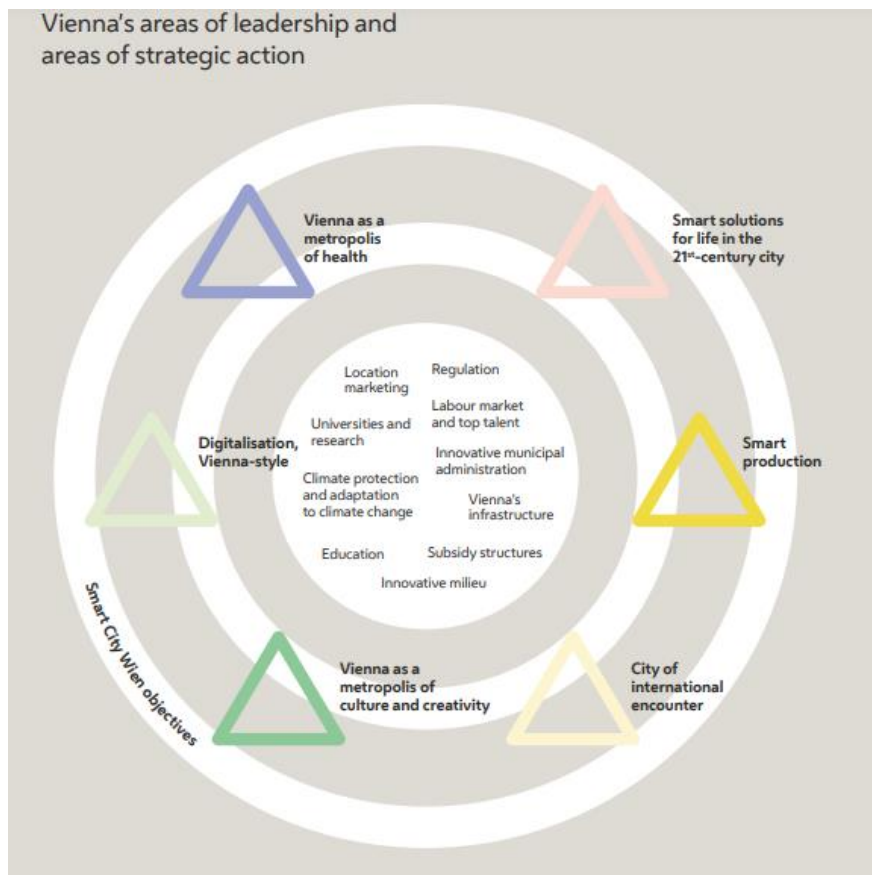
Vienna's areas of leadership and areas of strategic action

Vienna as a metropolis of health

Smart solutions for life in the 21$^{st}$-century city

Location marketing

Regulation

Labour market and top talent

Universities and research

Innovative municipal administration

Digitalisation, Vienna-style

Smart production

Climate protection and adaptation to climate change

Vienna's infrastructure

Education

Subsidy structures

Innovative milieu

Smart City Wien objectives

Vienna as a metropolis of culture and creativity

City of international encounter